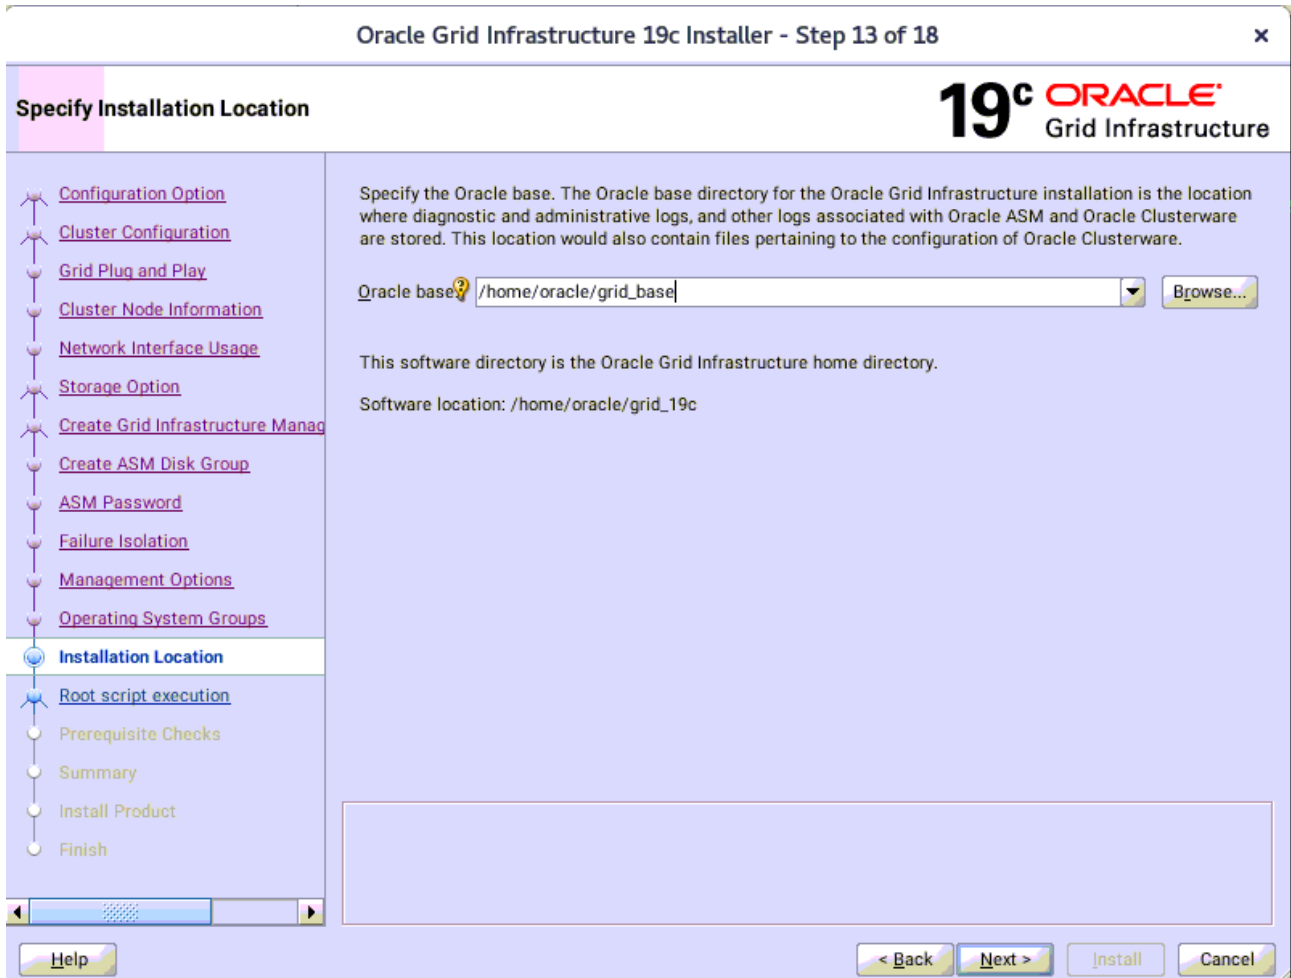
Oracle Grid Infrastructure 19c Installer - Step 13 of 18

×

Specify Installation Location

19c ORACLE
Grid Infrastructure

Configuration Option
Cluster Configuration
Grid Plug and Play
Cluster Node Information
Network Interface Usage
Storage Option
Create Grid Infrastructure Manag
Create ASM Disk Group
ASM Password
Failure Isolation
Management Options
Operating System Groups
Installation Location
Root script execution
Prerequisite Checks
Summary
Install Product
Finish

Specify the Oracle base. The Oracle base directory for the Oracle Grid Infrastructure installation is the location where diagnostic and administrative logs, and other logs associated with Oracle ASM and Oracle Clusterware are stored. This location would also contain files pertaining to the configuration of Oracle Clusterware.

Oracle base /home/oracle/grid_base Browse...

This software directory is the Oracle Grid Infrastructure home directory.

Software location: /home/oracle/grid_19c

Help

< Back Next > Install Cancel